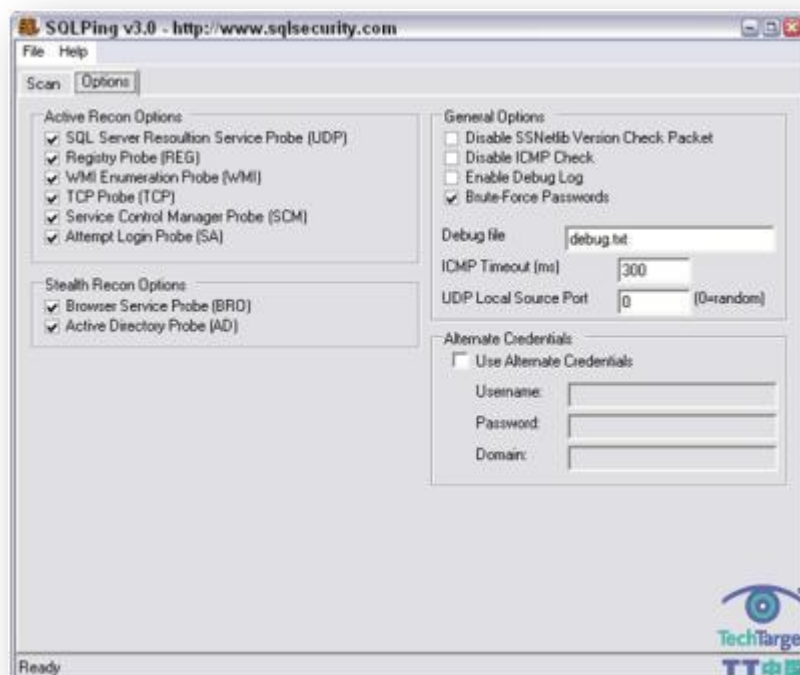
SQLPing v3.0 - http://www.sqlsecurity.com

File Help

Scan Options

Active Recon Options
SQL Server Resoultion Service Probe (UDP)
Registry Probe (REG)
WMI Enumeration Probe (WMI)
TCP Probe (TCP)
Service Control Manager Probe (SCM)
Attempt Login Probe (SA)

Stealth Recon Options
Browser Service Probe (BRO)
Active Directory Probe (AD)

General Options
Disable SSNetlib Version Check Packet
Disable ICMP Check
Enable Debug Log
Brute-Force Passwords

Debug file debug.txt
ICMP Timeout (ms) 300
UDP Local Source Port 0 (0=random)

Alternate Credentials
Use Alternate Credentials
Username:
Password:
Domain:

TechTarge
TT

Ready